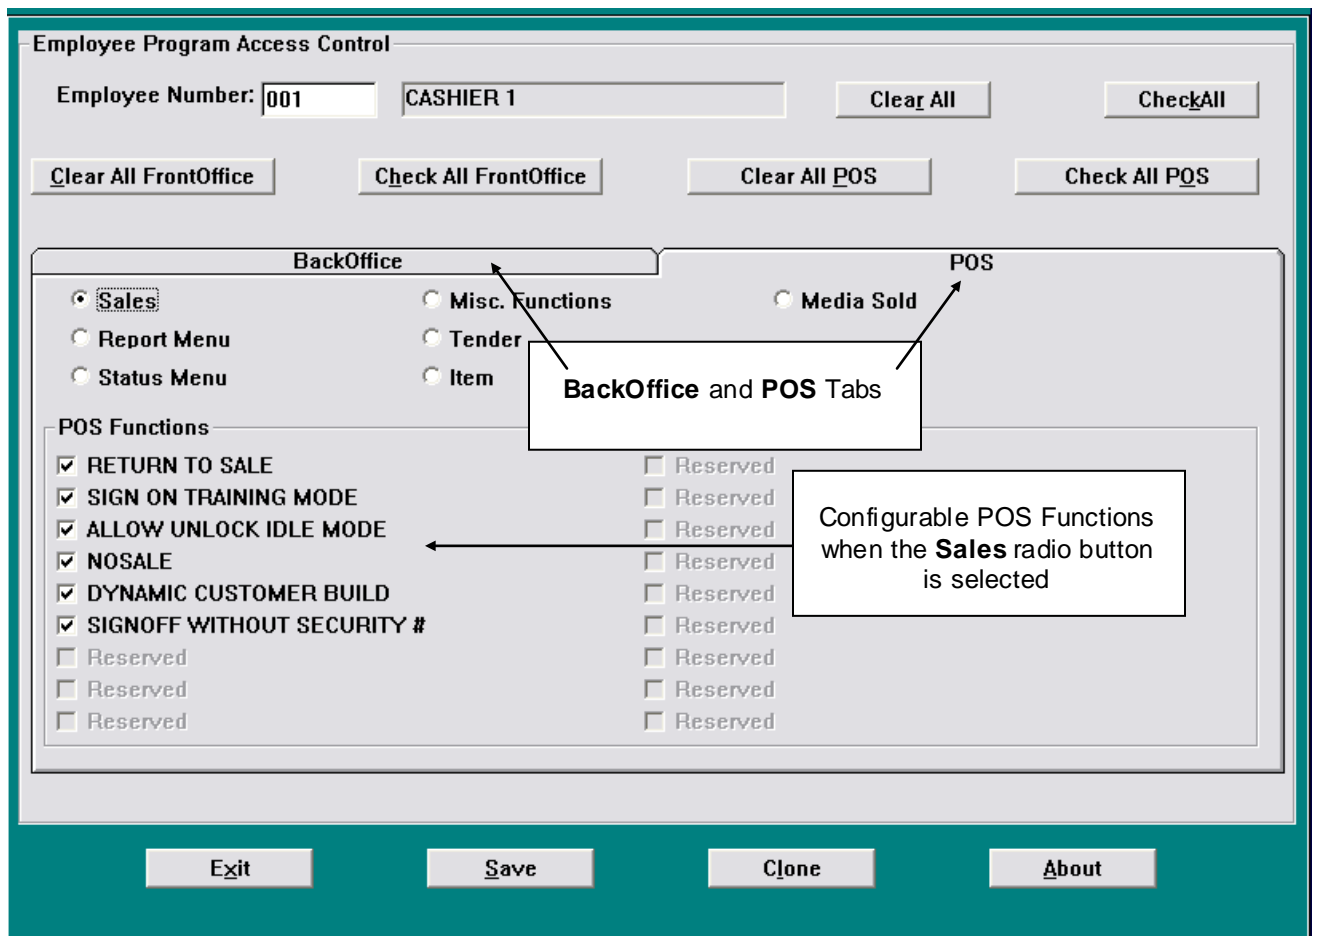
Employee Program Access Control

Employee Number: 001 CASHIER 1

Clear All

CheckAll

Clear All FrontOffice

Check All FrontOffice

Clear All POS

Check All POS

BackOffice

POS

Sales

Misc. Functions

Media Sold

Report Menu

Tender

Status Menu

Item

BackOffice and POS Tabs

POS Functions

RETURN TO SALE

SIGN ON TRAINING MODE

ALLOW UNLOCK IDLE MODE

NOSALE

DYNAMIC CUSTOMER BUILD

SIGNOFF WITHOUT SECURITY #

Reserved

Reserved

Reserved

Reserved

Reserved

Reserved

Reserved

Reserved

Reserved

Reserved

Reserved

Reserved

Configurable POS Functions when the Sales radio button is selected

Exit

Save

Clone

About